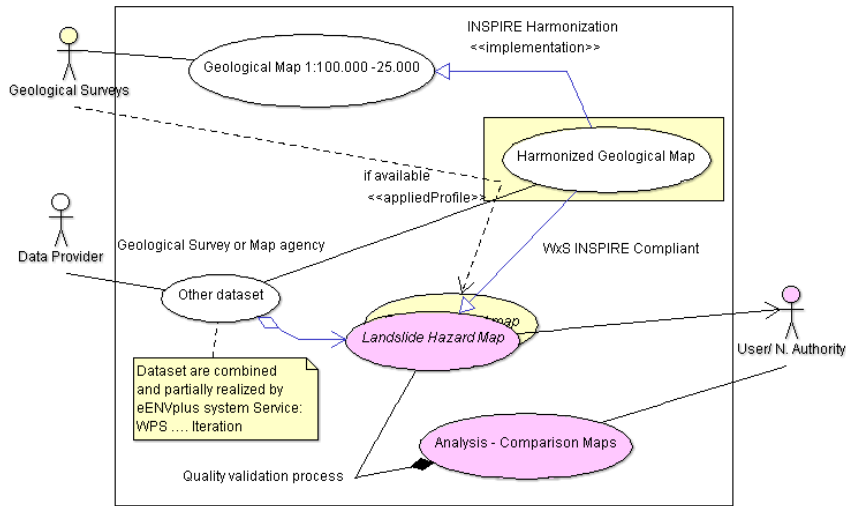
Geological Surveys

Geological Map 1:100.000 -25.000

INSPIRE Harmonization
<<implementation>>

Harmonized Geological Map

if available
<<appliedProfile>>

Data Provider

Geological Survey or Map agency

WxS INSPIRE Compliant

Other dataset

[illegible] map

Landslide Hazard Map

User/ N. Authority

Dataset are combined and partially realized by eENVplus system Service: WPS .... Iteration

Analysis - Comparison Maps

Quality validation process